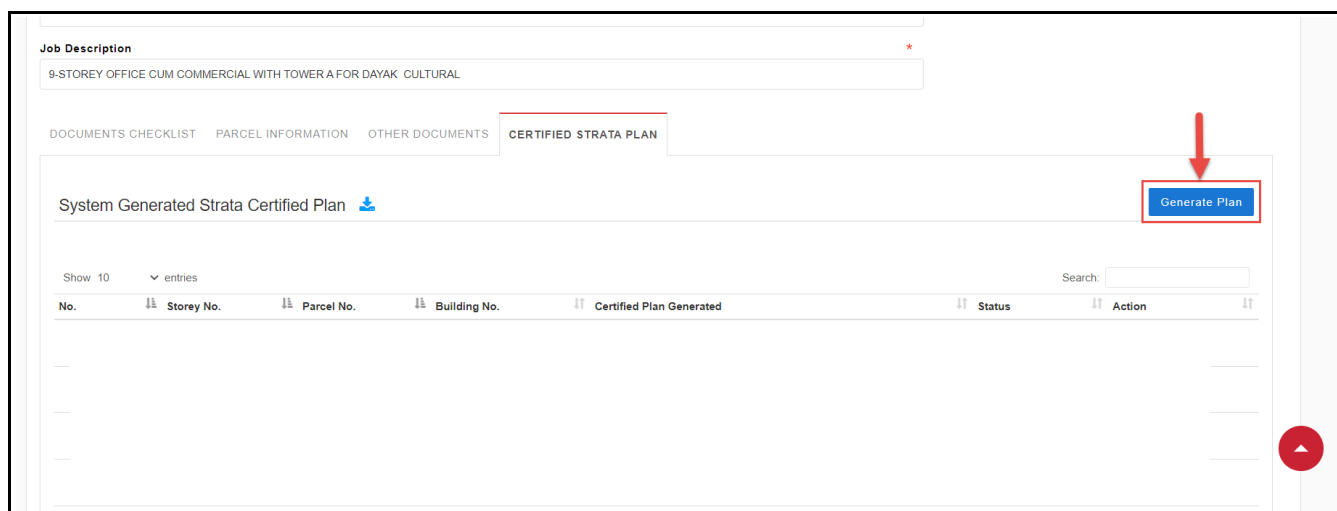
Job Description *

9-STOREY OFFICE CUM COMMERCIAL WITH TOWER A FOR DAYAK CULTURAL

DOCUMENTS CHECKLIST PARCEL INFORMATION OTHER DOCUMENTS CERTIFIED STRATA PLAN

System Generated Strata Certified Plan

Generate Plan

Show 10 entries

Search:

| No. | Storey No. | Parcel No. | Building No. | Certified Plan Generated | Status | Action |
|---|---|---|---|---|---|---|